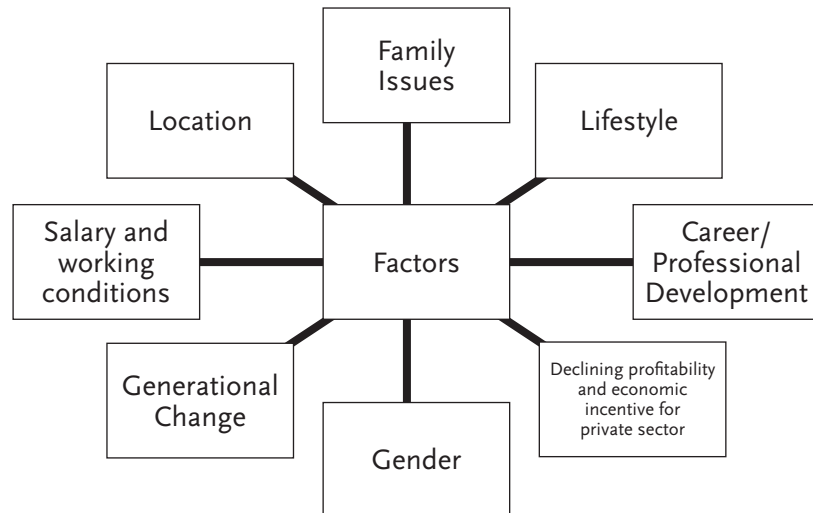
Family Issues

Location

Lifestyle

Salary and working conditions

Factors

Career/ Professional Development

Generational Change

Declining profitability and economic incentive for private sector

Gender